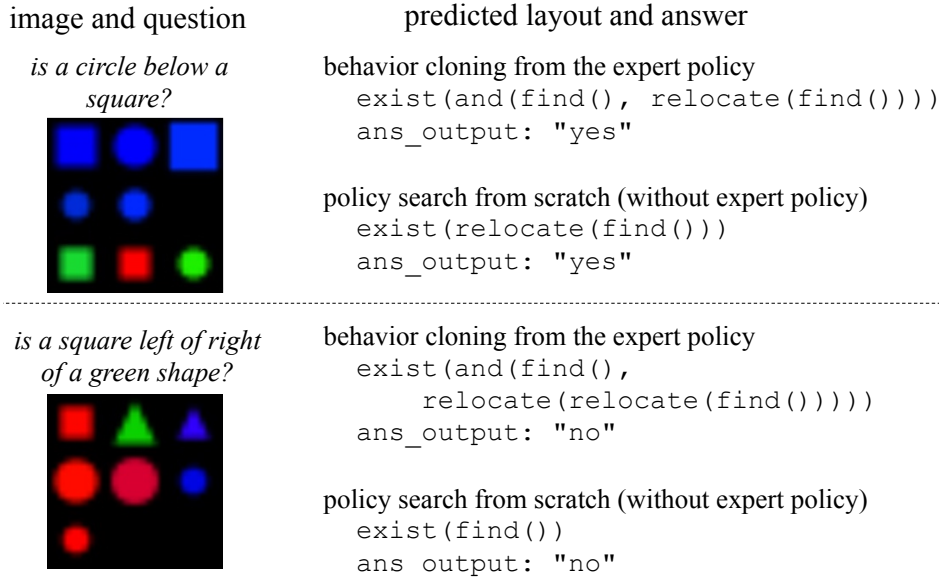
image and question

predicted layout and answer

*is a circle below a square?*

behavior cloning from the expert policy
exist(and(find(), relocate(find())))
ans_output: "yes"

policy search from scratch (without expert policy)
exist(relocate(find()))
ans_output: "yes"

*is a square left of right of a green shape?*

behavior cloning from the expert policy
exist(and(find(), relocate(relocate(find()))))
ans_output: "no"

policy search from scratch (without expert policy)
exist(find())
ans_output: "no"